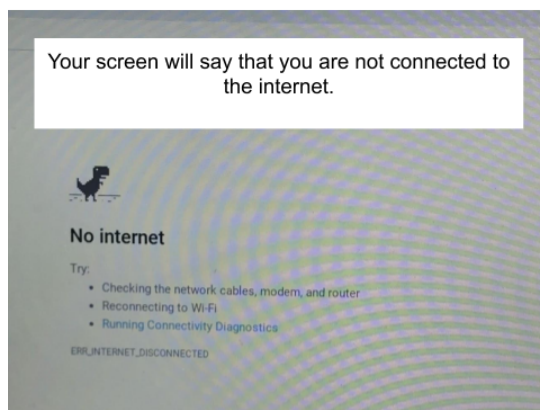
Your screen will say that you are not connected to the internet.

No internet

Try:

- Checking the network cables, modem, and router
- Reconnecting to Wi-Fi
- Running Connectivity Diagnostics

ERR_INTERNET_DISCONNECTED